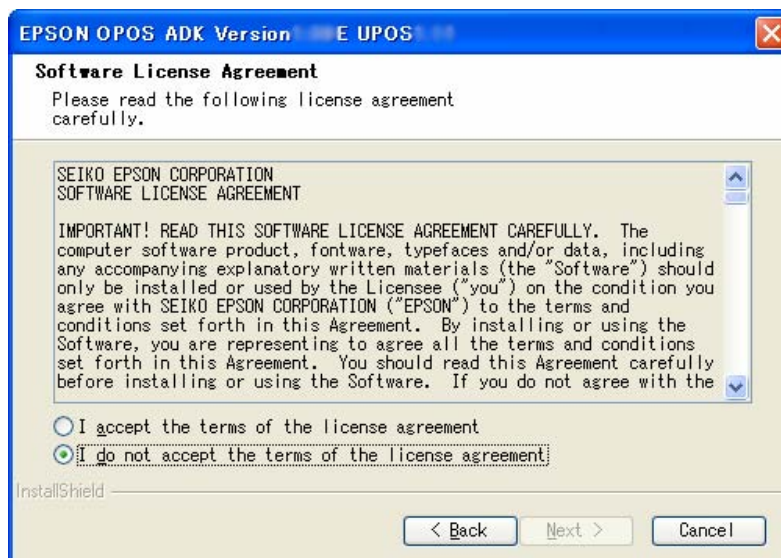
EPSON OPOS ADK Version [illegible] E UPOS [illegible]

Software License Agreement

Please read the following license agreement carefully.

SEIKO EPSON CORPORATION
SOFTWARE LICENSE AGREEMENT

IMPORTANT! READ THIS SOFTWARE LICENSE AGREEMENT CAREFULLY. The computer software product, fontware, typefaces and/or data, including any accompanying explanatory written materials (the "Software") should only be installed or used by the Licensee ("you") on the condition you agree with SEIKO EPSON CORPORATION ("EPSON") to the terms and conditions set forth in this Agreement. By installing or using the Software, you are representing to agree all the terms and conditions set forth in this Agreement. You should read this Agreement carefully before installing or using the Software. If you do not agree with the

I accept the terms of the license agreement

I do not accept the terms of the license agreement

InstallShield

< Back

Next >

Cancel